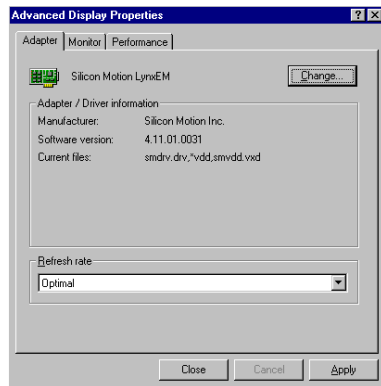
Advanced Display Properties

? X

Adapter | Monitor | Performance

Silicon Motion LynxEM

Change...

Adapter / Driver information

Manufacturer: Silicon Motion Inc.

Software version: 4.11.01.0031

Current files: smdrv.drv,*vdd,smvdd.vxd

Refresh rate

Optimal

Close | Cancel | Apply